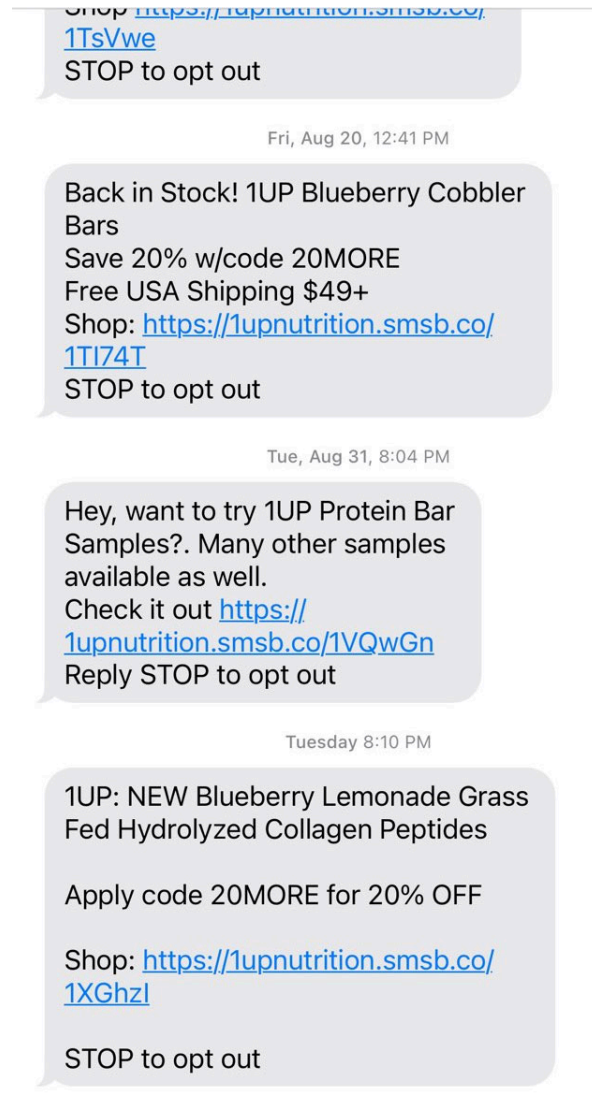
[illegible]
1TsVwe
STOP to opt out

Fri, Aug 20, 12:41 PM

Back in Stock! 1UP Blueberry Cobbler Bars
Save 20% w/code 20MORE
Free USA Shipping $49+
Shop: https://1upnutrition.smsb.co/1Tl74T
STOP to opt out

Tue, Aug 31, 8:04 PM

Hey, want to try 1UP Protein Bar Samples?. Many other samples available as well.
Check it out https://1upnutrition.smsb.co/1VQwGn
Reply STOP to opt out

Tuesday 8:10 PM

1UP: NEW Blueberry Lemonade Grass Fed Hydrolyzed Collagen Peptides

Apply code 20MORE for 20% OFF

Shop: https://1upnutrition.smsb.co/1XGhzl

STOP to opt out